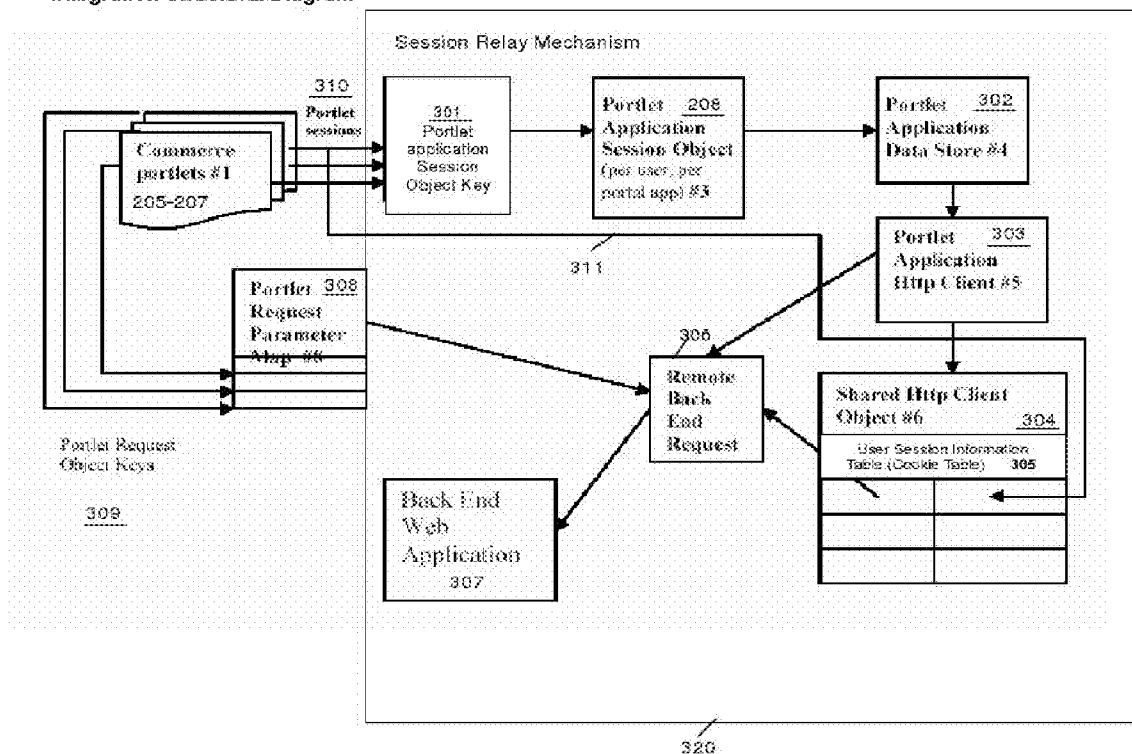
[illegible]

Session Relay Mechanism

310
Portlet sessions

Commerce portlets #1
205-207

301
Portlet application Session Object Key

Portlet 208
Application Session Object
(per user, per portal app) #3

Portlet 302
Application Data Store #4

Portlet 303
Application Http Client #5

311

Portlet 308
Request Parameter Map #6

306
Remote Back End Request

Shared Http Client Object #6 304
User Session Information Table (Cookie Table) 305

Portlet Request Object Keys

309

Back End Web Application
307

320